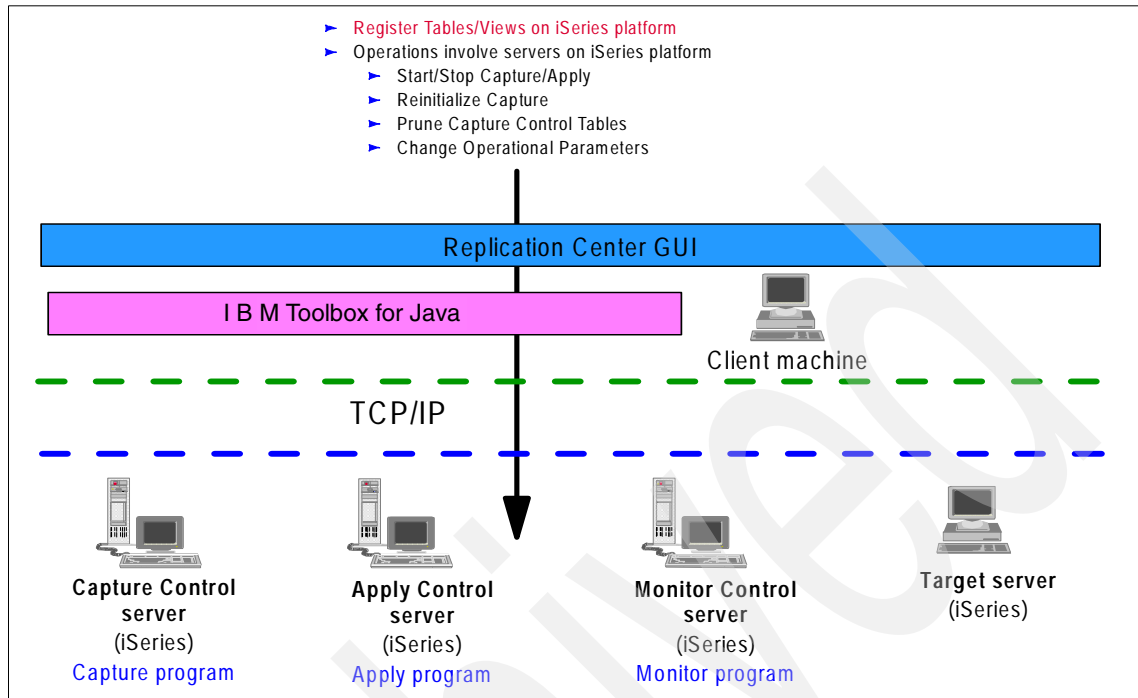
Register Tables/Views on iSeries platform
Operations involve servers on iSeries platform
Start/Stop Capture/Apply
Reinitialize Capture
Prune Capture Control Tables
Change Operational Parameters

Replication Center GUI

I B M Toolbox for Java

Client machine

TCP/IP

Capture Control server
(iSeries)
Capture program

Apply Control server
(iSeries)
Apply program

Monitor Control server
(iSeries)
Monitor program

Target server
(iSeries)